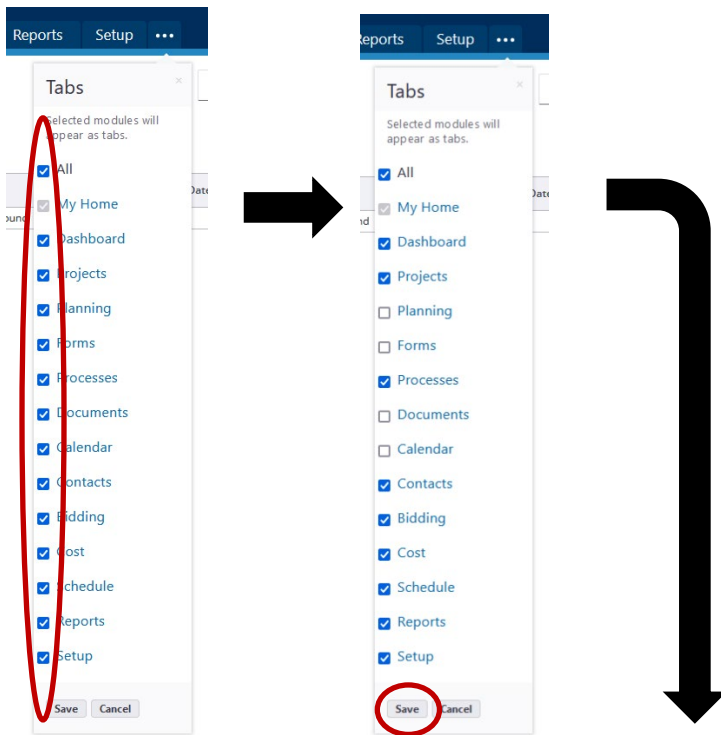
Reports Setup •••

Tabs

×

Selected modules will appear as tabs.

All
My Home
Dashboard
Projects
Planning
Forms
Processes
Documents
Calendar
Contacts
Bidding
Cost
Schedule
Reports
Setup

Save Cancel

Date

ound

Reports Setup •••

Tabs

×

Selected modules will appear as tabs.

All
My Home
Dashboard
Projects
Planning
Forms
Processes
Documents
Calendar
Contacts
Bidding
Cost
Schedule
Reports
Setup

Save Cancel

Date

nd